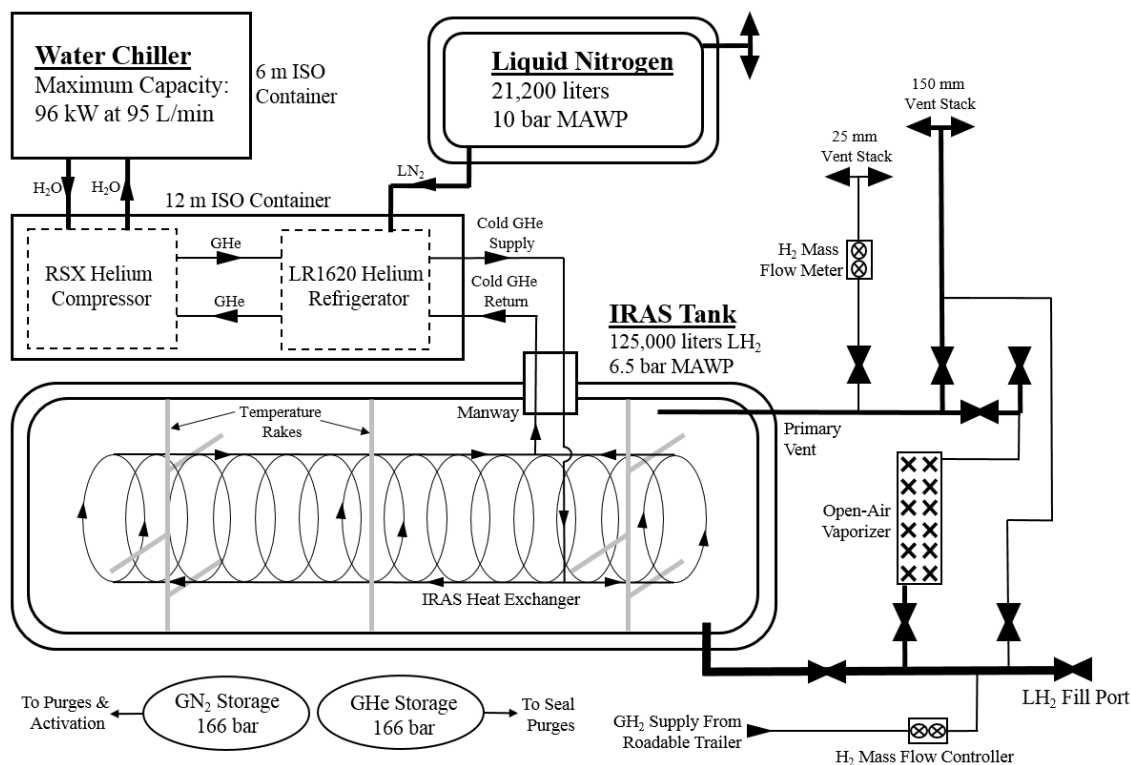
Water Chiller
Maximum Capacity:
96 kW at 95 L/min

6 m ISO Container

Liquid Nitrogen
21,200 liters
10 bar MAWP

150 mm
Vent Stack

25 mm
Vent Stack

$H_2O$
$H_2O$

$LN_2$

12 m ISO Container

Cold GHe
Supply

RSX Helium
Compressor

GHe

GHe

LR1620 Helium
Refrigerator

Cold GHe
Return

$H_2$ Mass
Flow Meter

IRAS Tank
125,000 liters $LH_2$
6.5 bar MAWP

Temperature
Rakes

Manway

Primary
Vent

Open-Air
Vaporizer

IRAS Heat Exchanger

LH$_2$ Fill Port

To Purges &
Activation

$GN_2$ Storage
166 bar

GHe Storage
166 bar

To Seal
Purges

$GH_2$ Supply From
Roadable Trailer

$H_2$ Mass Flow Controller